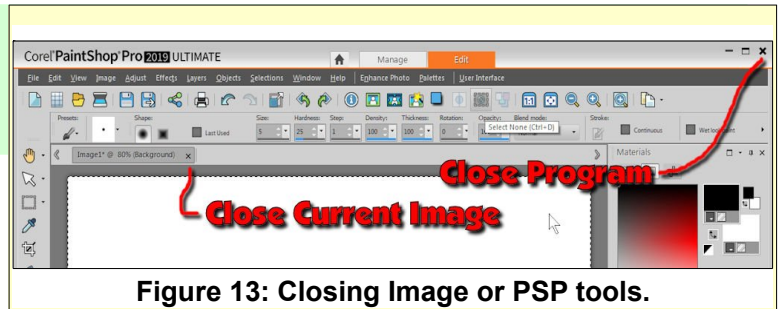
Corel PaintShop Pro 2019 ULTIMATE

Manage

Edit

File Edit View Image Adjust Effects Layers Objects Selections Window Help Enhance Photo Palettes User Interface

Presets: Shape: Size: Hardness: Step: Density: Thickness: Rotation: Opacity: Blend mode: Stroke:

Last Used

5 25 1 100 100 0

Select None (Ctrl+D)

Continuous Wet look paint

Image1* @ 80% (Background) ×

Materials

Close Program

Close Current Image

Figure 13: Closing Image or PSP tools.